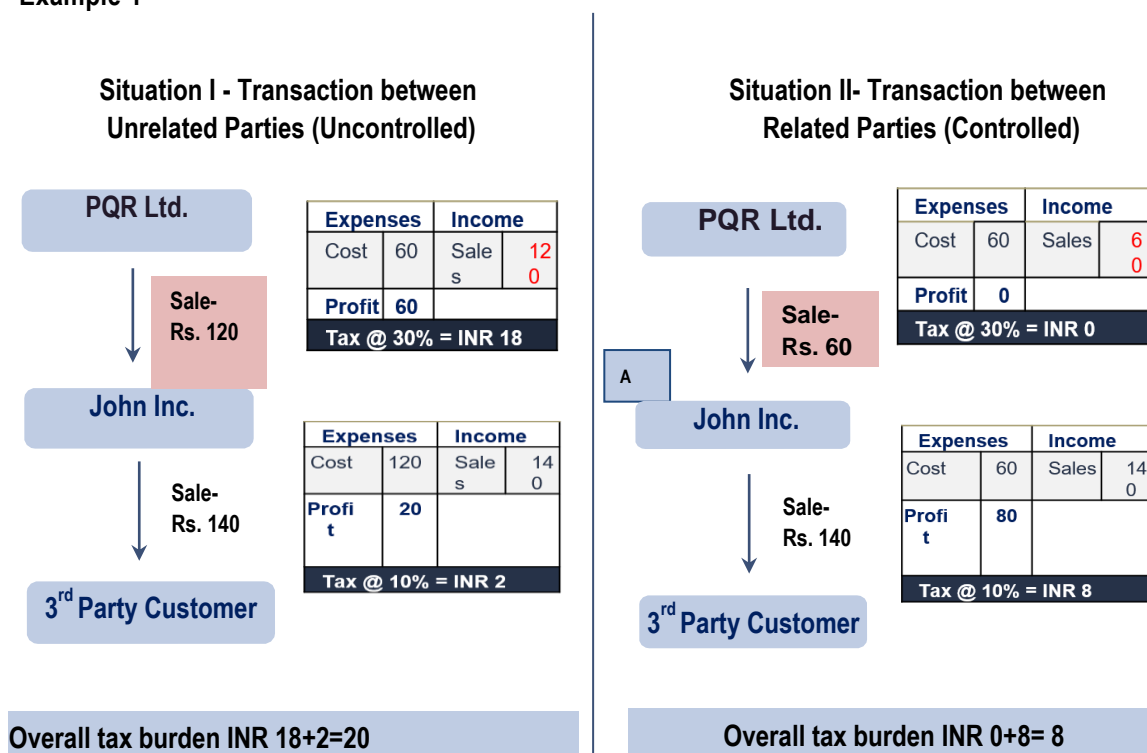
Example 1

Situation I - Transaction between Unrelated Parties (Uncontrolled)

PQR Ltd.

Sale- Rs. 120

| Expenses | | Income | |
|---|---|---|---|
| Cost | 60 | Sales | 120 |
| Profit | 60 | | |

Tax @ 30% = INR 18

John Inc.

Sale- Rs. 140

| Expenses | | Income | |
|---|---|---|---|
| Cost | 120 | Sales | 140 |
| Profit | 20 | | |

Tax @ 10% = INR 2

3$^{rd}$ Party Customer

Overall tax burden INR 18+2=20

Situation II- Transaction between Related Parties (Controlled)

PQR Ltd.

Sale- Rs. 60

| Expenses | | Income | |
|---|---|---|---|
| Cost | 60 | Sales | 60 |
| Profit | 0 | | |

Tax @ 30% = INR 0

A

John Inc.

Sale- Rs. 140

| Expenses | | Income | |
|---|---|---|---|
| Cost | 60 | Sales | 140 |
| Profit | 80 | | |

Tax @ 10% = INR 8

3$^{rd}$ Party Customer

Overall tax burden INR 0+8= 8